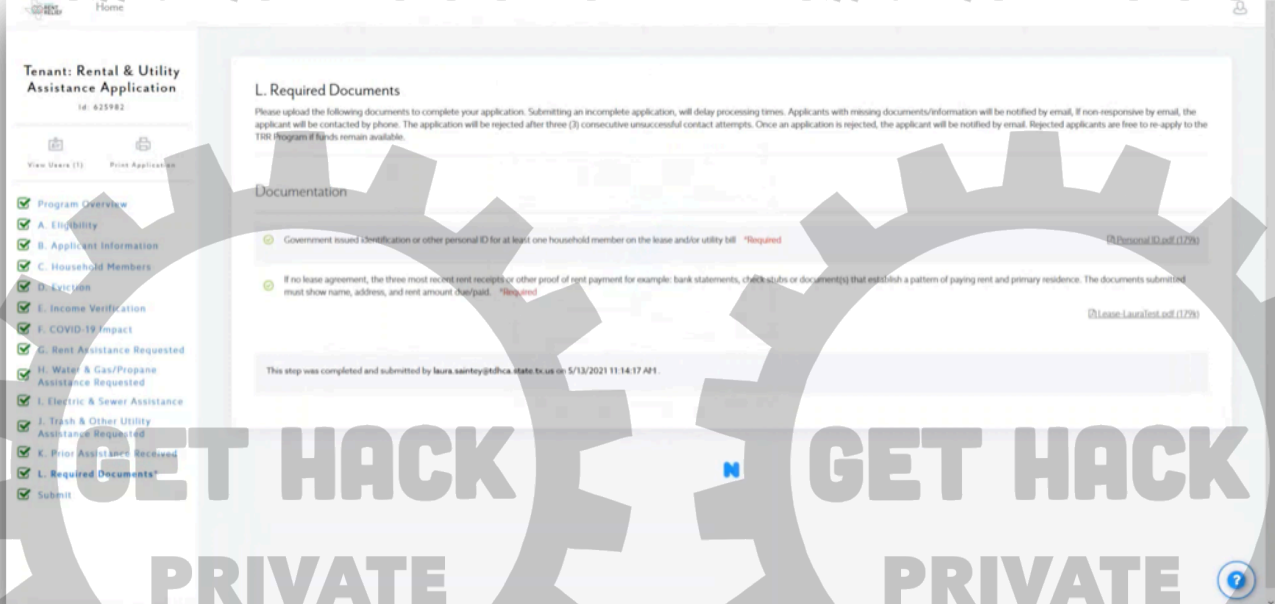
Home

Tenant: Rental & Utility Assistance Application
Id: 625982

View Users (1)
Print Application

Program Overview
A. Eligibility
B. Applicant Information
C. Household Members
D. Eviction
E. Income Verification
F. COVID-19 Impact
G. Rent Assistance Requested
H. Water & Gas/Propane Assistance Requested
I. Electric & Sewer Assistance
J. Trash & Other Utility Assistance Requested
K. Prior Assistance Received
L. Required Documents*
Submit

L. Required Documents

Please upload the following documents to complete your application. Submitting an incomplete application, will delay processing times. Applicants with missing documents/information will be notified by email, If non-responsive by email, the applicant will be contacted by phone. The application will be rejected after three (3) consecutive unsuccessful contact attempts. Once an application is rejected, the applicant will be notified by email. Rejected applicants are free to re-apply to the TRR Program if funds remain available.

Documentation

Government issued identification or other personal ID for at least one household member on the lease and/or utility bill *Required

Personal ID.pdf (179k)

If no lease agreement, the three most recent rent receipts or other proof of rent payment for example: bank statements, check stubs or document(s) that establish a pattern of paying rent and primary residence. The documents submitted must show name, address, and rent amount due/paid. *Required

Lease-LauraTest.pdf (179k)

This step was completed and submitted by laura.saintey@tdhca.state.tx.us on 5/13/2021 11:14:17 AM.

GET HACK
PRIVATE
GET HACK
PRIVATE